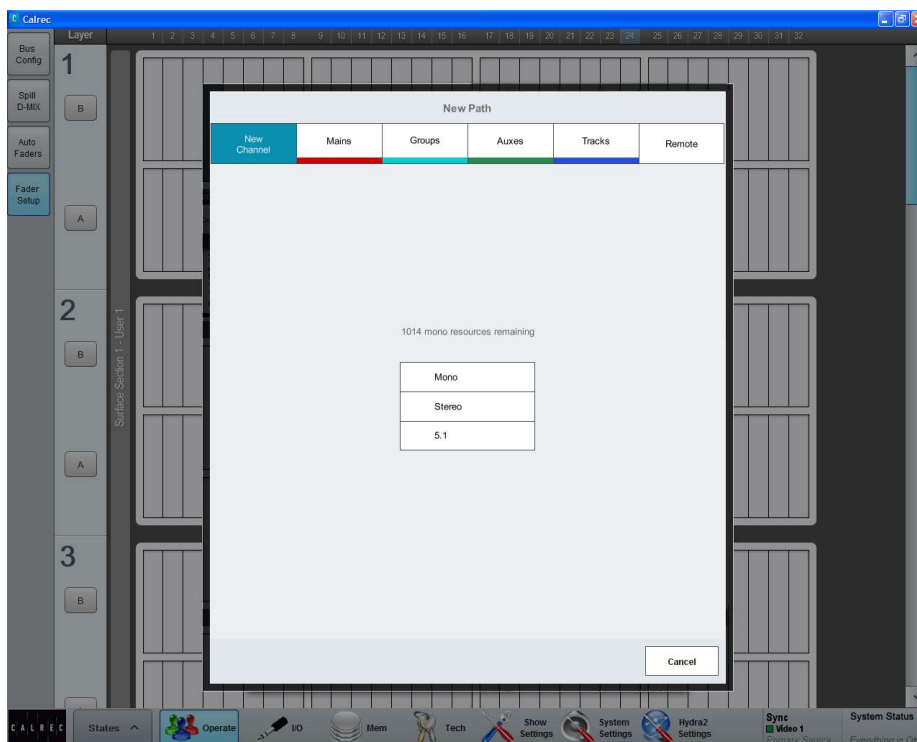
Calrec

Layer

1 2 3 4 5 6 7 8 9 10 11 12 13 14 15 16 17 18 19 20 21 22 23 24 25 26 27 28 29 30 31 32

Bus Config

Spill D-MIX

Auto Faders

Fader Setup

1

B

A

2

B

A

3

B

Surface Section 1 - User 1

New Path

New Channel

Mains

Groups

Auxes

Tracks

Remote

1014 mono resources remaining

Mono

Stereo

5.1

Cancel

CALREC

States ^

Operate

I/O

Mem

Tech

Show Settings

System Settings

Hydra2 Settings

Sync

Video 1

Primary Source

System Status

Everything is O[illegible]